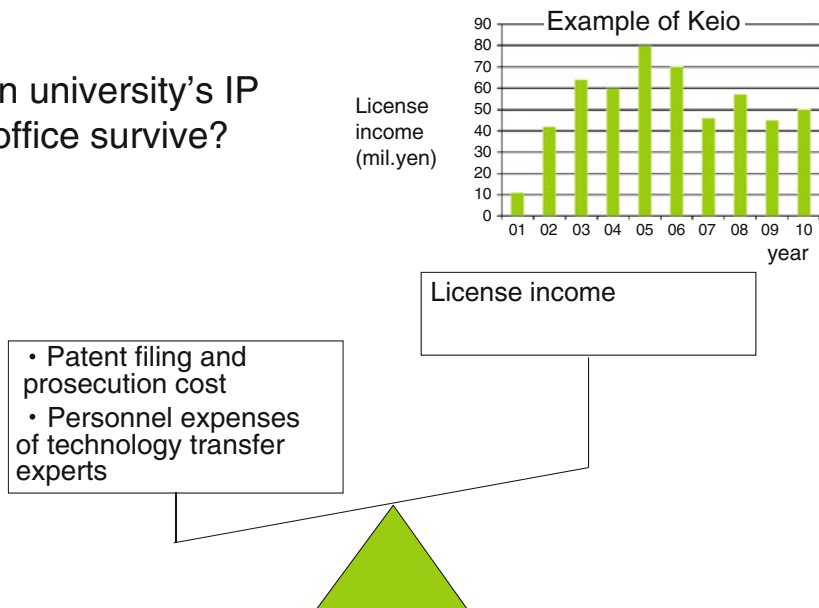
n university's IP office survive?

Example of Keio

License income (mil.yen)

90
80
70
60
50
40
30
20
10
0

01 02 03 04 05 06 07 08 09 10

year

License income

・Patent filing and prosecution cost
・Personnel expenses of technology transfer experts